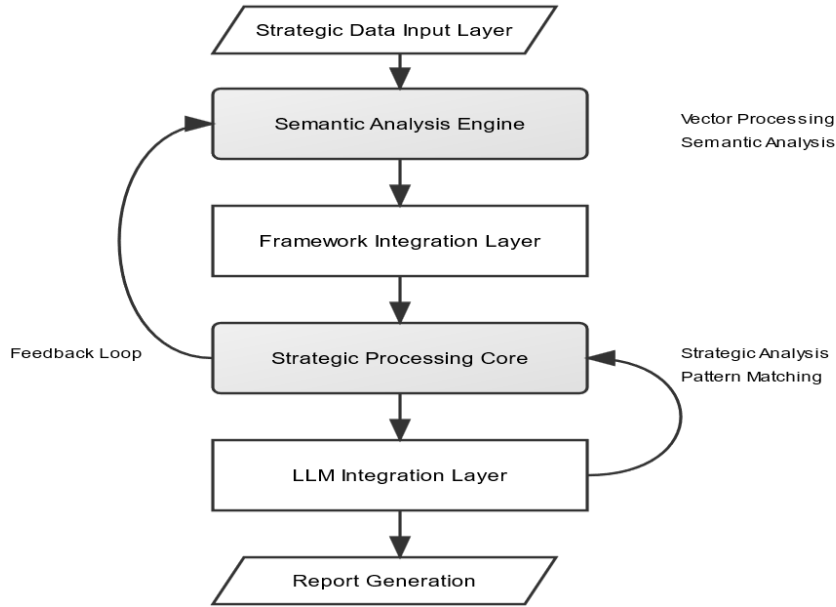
Strategic Data Input Layer

Semantic Analysis Engine

Vector Processing
Semantic Analysis

Framework Integration Layer

Feedback Loop

Strategic Processing Core

Strategic Analysis
Pattern Matching

LLM Integration Layer

Report Generation